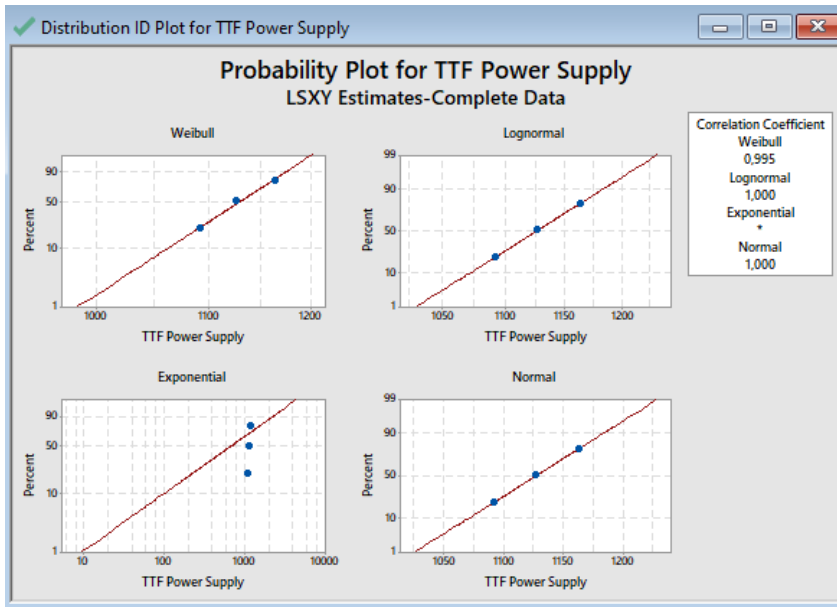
Distribution ID Plot for TTF Power Supply

Probability Plot for TTF Power Supply
LSXY Estimates-Complete Data

Weibull
Percent
90
50
10
1
1000
1100
1200
TTF Power Supply

Lognormal
Percent
99
90
50
10
1
1050
1100
1150
1200
TTF Power Supply

Correlation Coefficient
Weibull
0,995
Lognormal
1,000
Exponential
*
Normal
1,000

Exponential
Percent
90
50
10
1
10
100
1000
10000
TTF Power Supply

Normal
Percent
99
90
50
10
1
1050
1100
1150
1200
TTF Power Supply